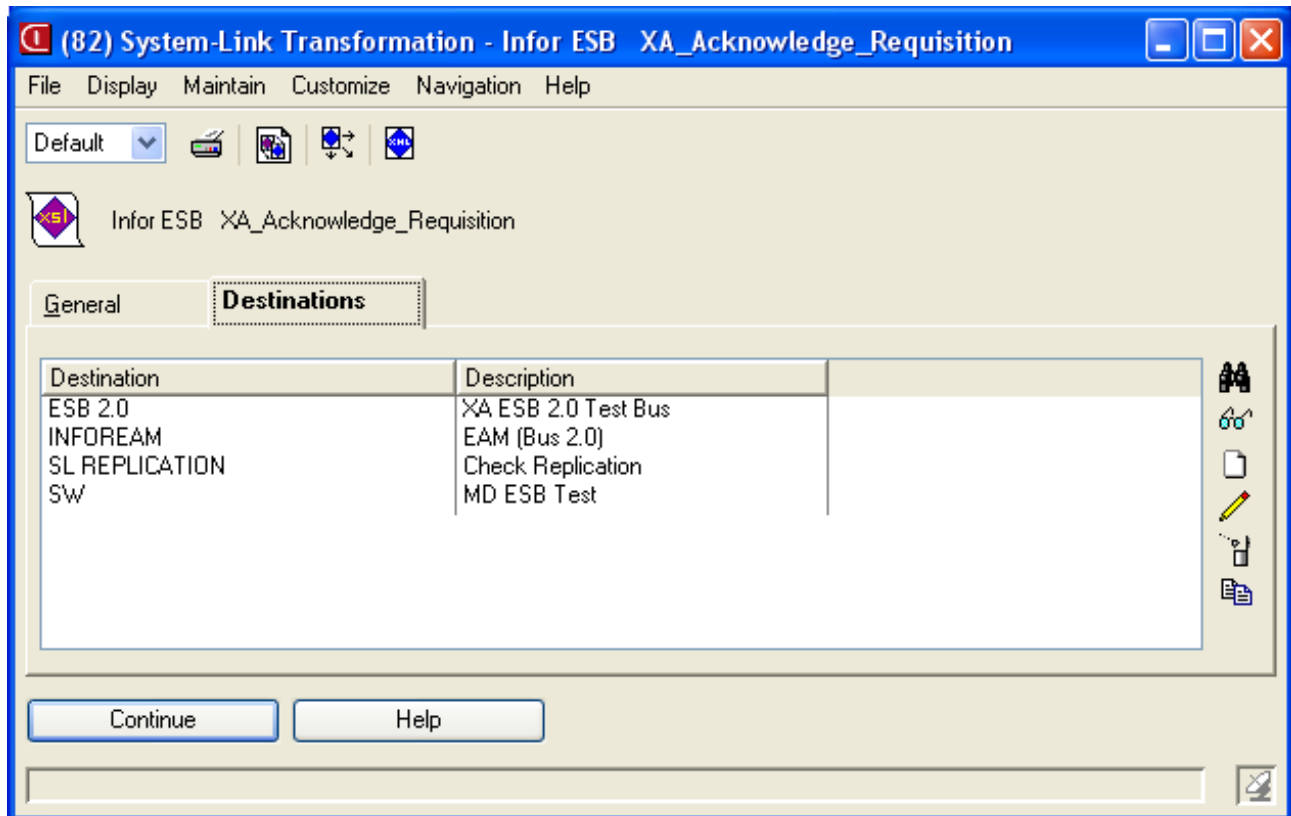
(82) System-Link Transformation - Infor ESB XA_Acknowledge_Requisition

File Display Maintain Customize Navigation Help

Default

XSL

Infor ESB XA_Acknowledge_Requisition

General Destinations

| Destination | Description |
|---|---|
| ESB 2.0 | XA ESB 2.0 Test Bus |
| INFOREAM | EAM (Bus 2.0) |
| SL REPLICATION | Check Replication |
| SW | MD ESB Test |

Continue Help